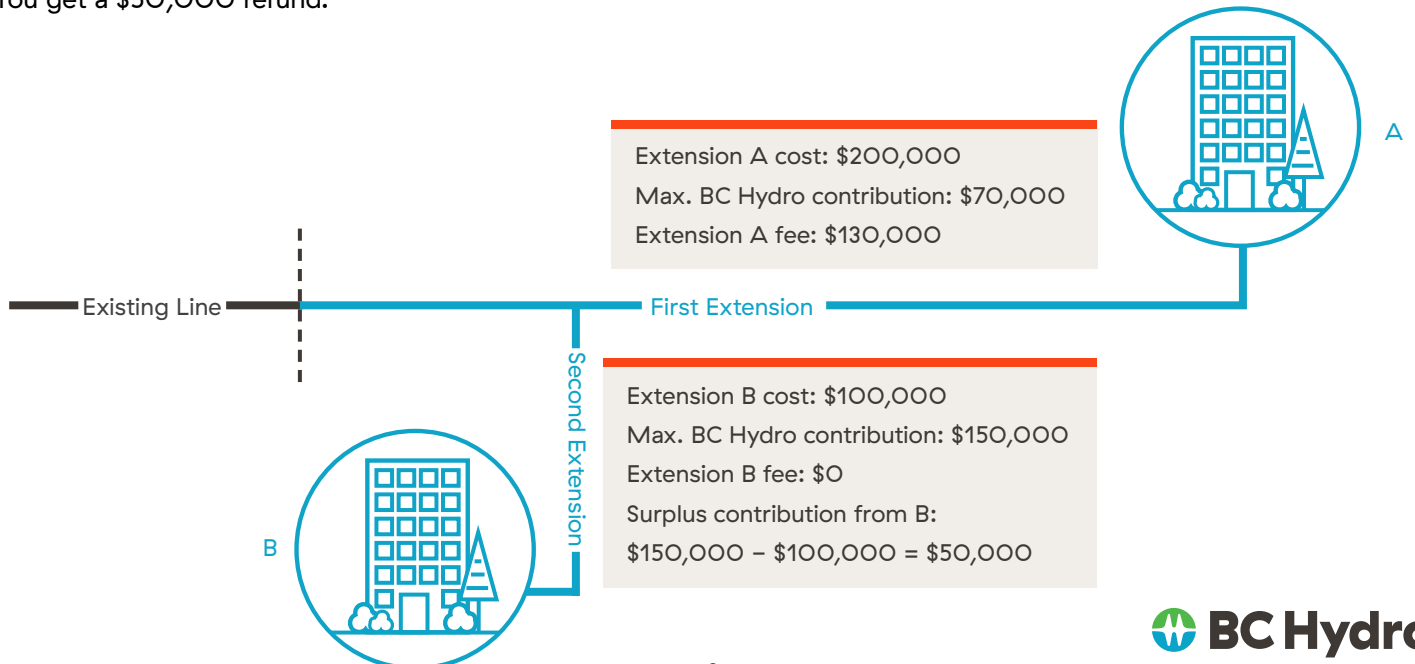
You get a $50,000 refund.

Extension A cost: $200,000
Max. BC Hydro contribution: $70,000
Extension A fee: $130,000

A

Existing Line

First Extension

Second Extension

Extension B cost: $100,000
Max. BC Hydro contribution: $150,000
Extension B fee: $0
Surplus contribution from B:
$150,000 – $100,000 = $50,000

B

BC Hydro